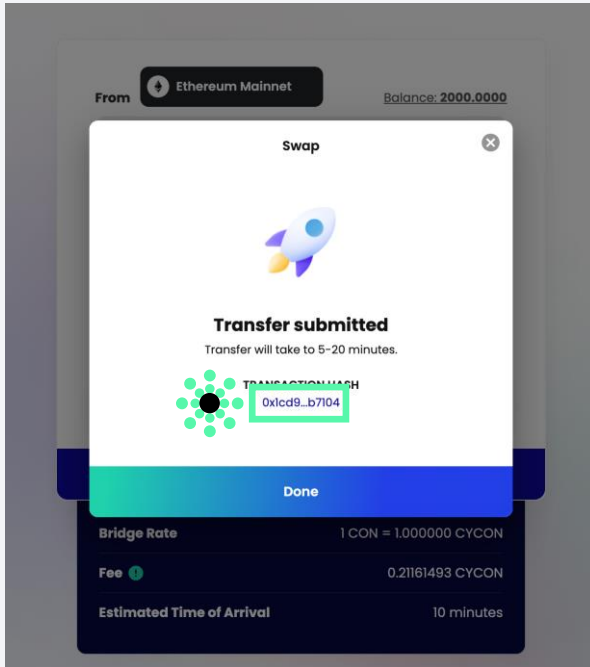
From Ethereum Mainnet

Balance: 2000.0000

Swap

Transfer submitted

Transfer will take to 5-20 minutes.

TRANSACTION HASH

0x1cd9...b7104

Done

| Bridge Rate | 1 CON = 1.000000 CYCON |
|---|---|
| Fee | 0.21161493 CYCON |
| Estimated Time of Arrival | 10 minutes |